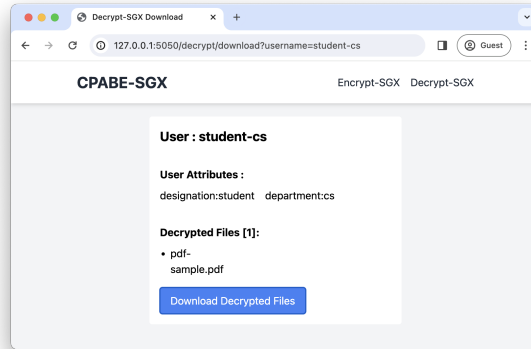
Decrypt-SGX Download

127.0.0.1:5050/decrypt/download?username=student-cs

Guest

CPABE-SGX

Encrypt-SGX Decrypt-SGX

User : student-cs

User Attributes :

designation:student department:cs

Decrypted Files [1]:

• pdf-sample.pdf

Download Decrypted Files